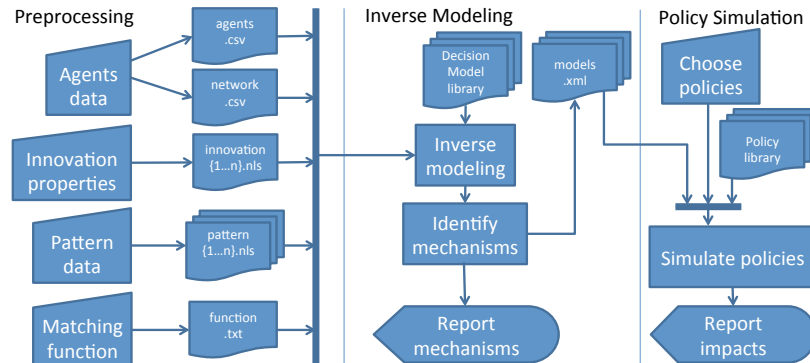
Preprocessing

Agents data

agents .csv

network .csv

Innovation properties

innovation {1…n}.nls

Pattern data

pattern {1…n}.nls

Matching function

function .txt

Inverse Modeling

Decision Model library

models .xml

Inverse modeling

Identify mechanisms

Report mechanisms

Policy Simulation

Choose policies

Policy library

Simulate policies

Report impacts